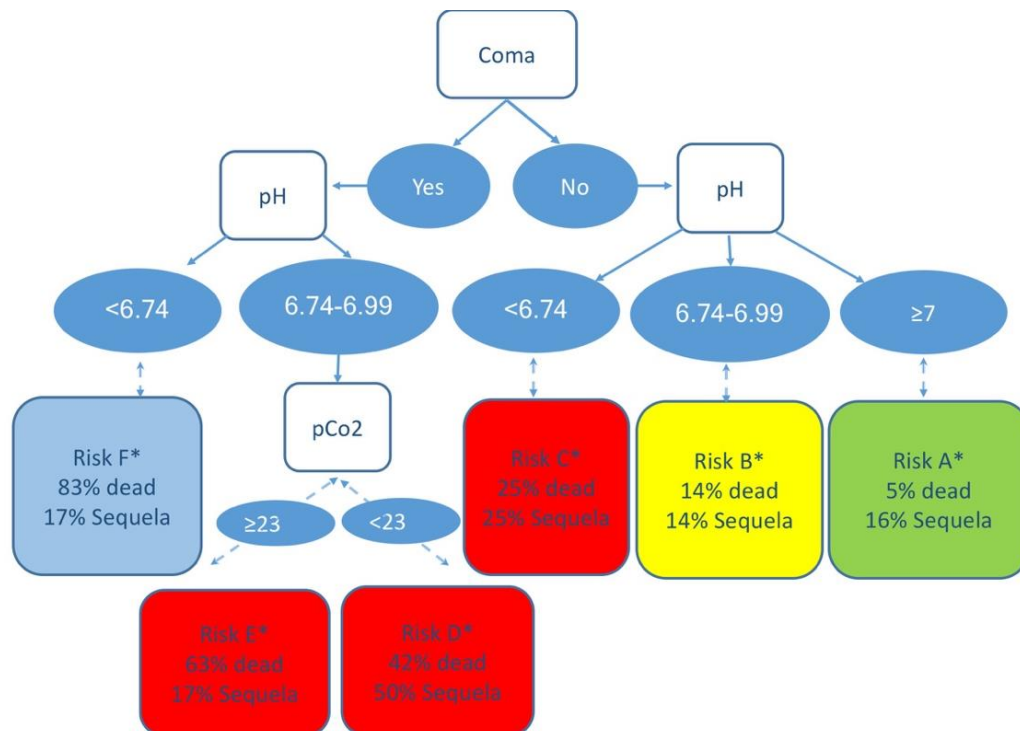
Coma

Yes

No

pH

pH

<6.74

6.74-6.99

<6.74

6.74-6.99

≥7

Risk F*
83% dead
17% Sequela

pCo2

Risk C*
25% dead
25% Sequela

Risk B*
14% dead
14% Sequela

Risk A*
5% dead
16% Sequela

≥23

<23

Risk E*
63% dead
17% Sequela

Risk D*
42% dead
50% Sequela